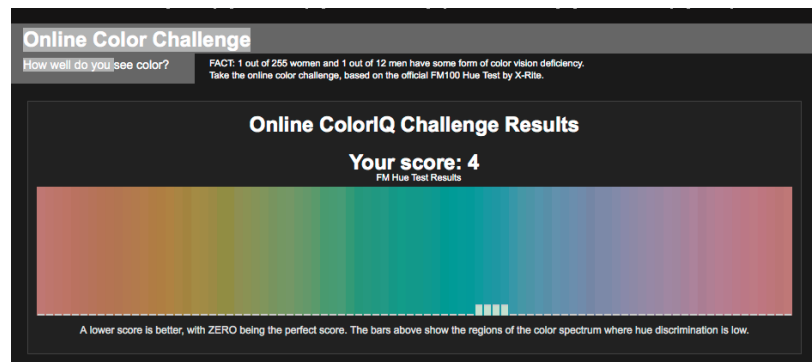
Online Color Challenge

How well do you see color?

FACT: 1 out of 255 women and 1 out of 12 men have some form of color vision deficiency.
Take the online color challenge, based on the official FM100 Hue Test by X-Rite.

Online ColorIQ Challenge Results

Your score: 4

FM Hue Test Results

A lower score is better, with ZERO being the perfect score. The bars above show the regions of the color spectrum where hue discrimination is low.